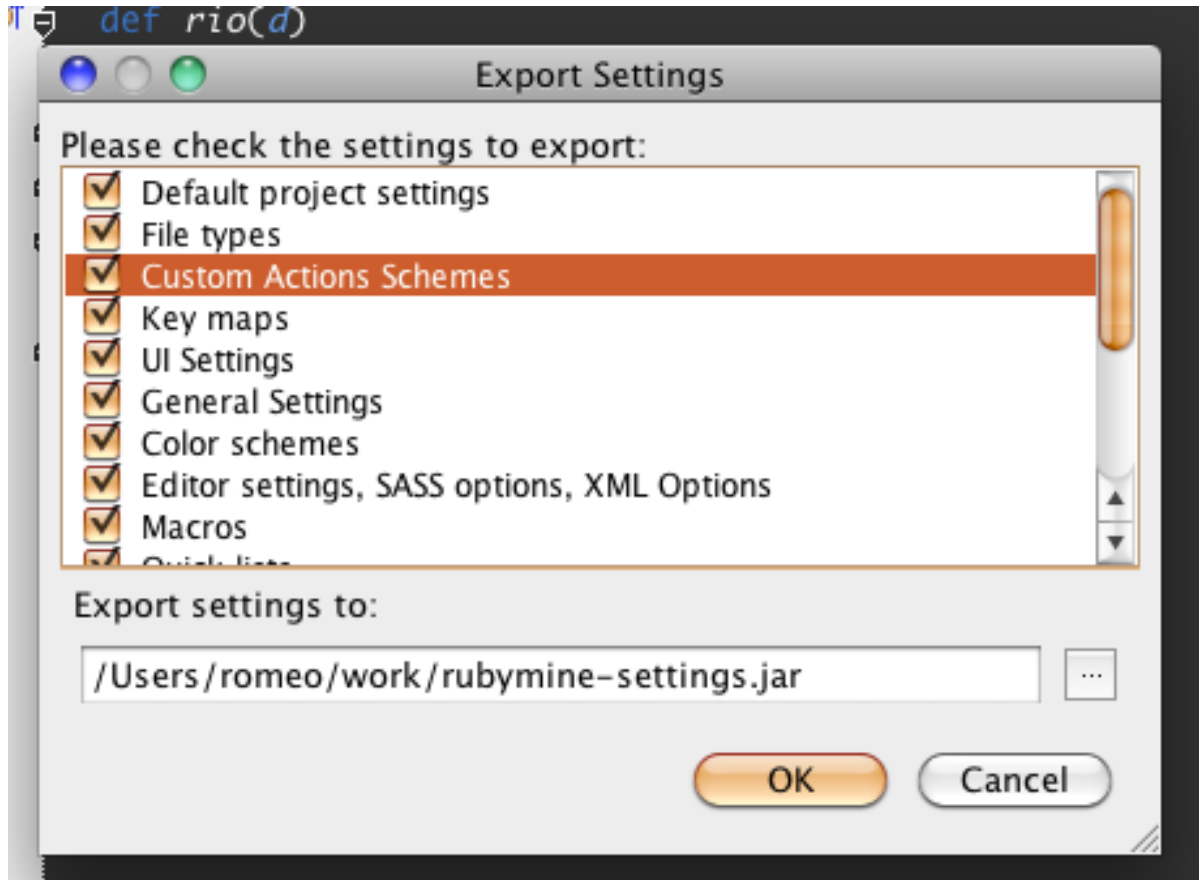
def rio(d)

Export Settings

Please check the settings to export:

Default project settings
File types
Custom Actions Schemes
Key maps
UI Settings
General Settings
Color schemes
Editor settings, SASS options, XML Options
Macros
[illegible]

Export settings to:

/Users/romeo/work/rubymine-settings.jar

...

OK
Cancel